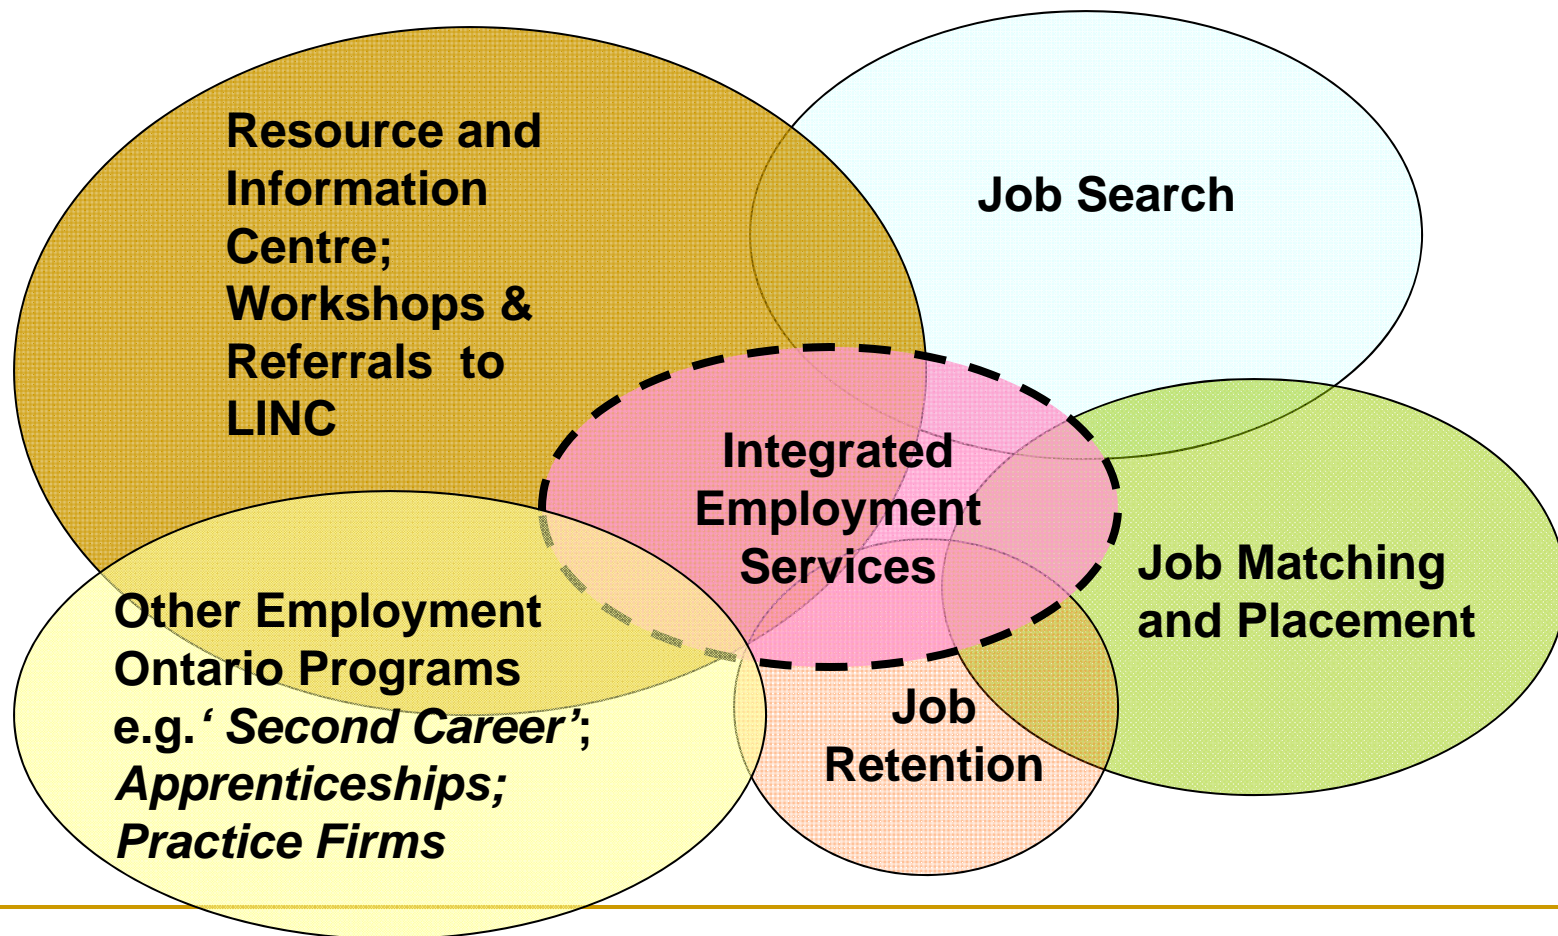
Resource and Information Centre; Workshops & Referrals to LINC

Job Search

Integrated Employment Services

Job Matching and Placement

Other Employment Ontario Programs e.g.' Second Career'; Apprenticeships; Practice Firms

Job Retention